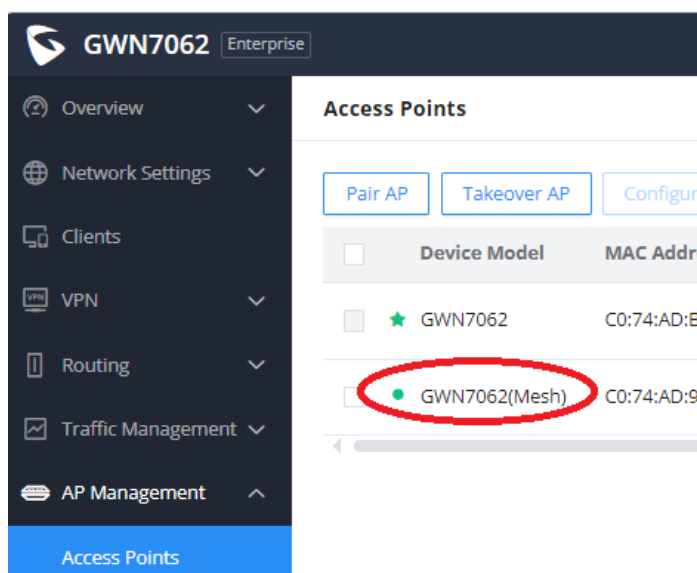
GWN7062 Enterprise

Overview

Network Settings

Clients

VPN

Routing

Traffic Management

AP Management

Access Points

Access Points

Pair AP

Takeover AP

Configu

| | Device Model | MAC Addr |
|---|---|---|
| | GWN7062 | C0:74:AD:E |
| | GWN7062(Mesh) | C0:74:AD:9 |